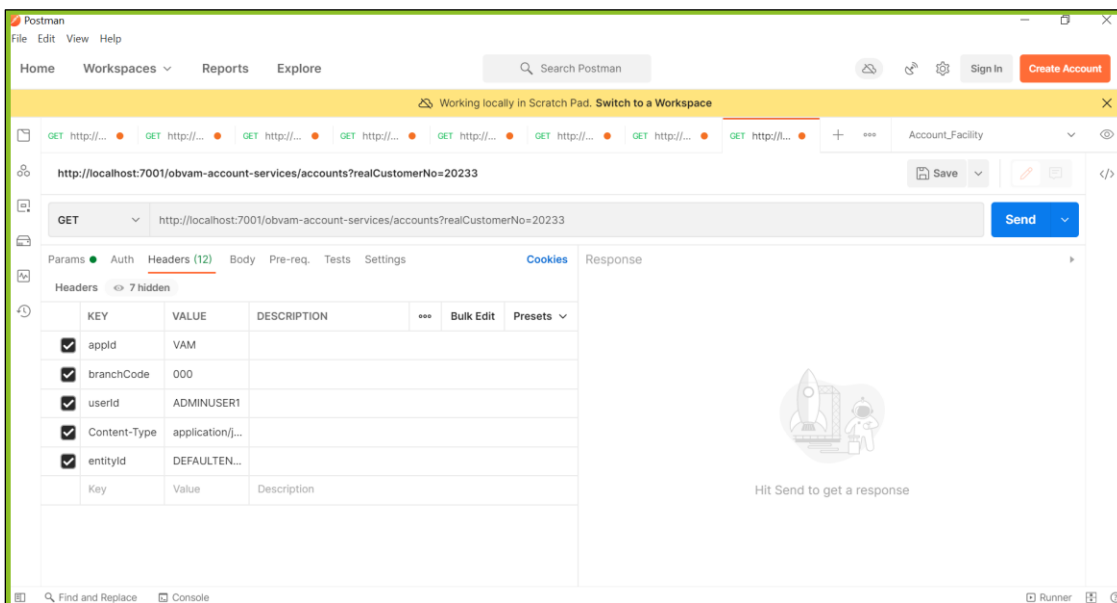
Postman
File Edit View Help

Home Workspaces Reports Explore

Search Postman

Sign In Create Account

Working locally in Scratch Pad. Switch to a Workspace

GET http://... GET http://... GET http://... GET http://... GET http://... GET http://... GET http://... GET http://l...

Account_Facility

http://localhost:7001/obvam-account-services/accounts?realCustomerNo=20233

Save

GET http://localhost:7001/obvam-account-services/accounts?realCustomerNo=20233

Send

Params Auth Headers (12) Body Pre-req. Tests Settings Cookies

Response

Headers 7 hidden

| | KEY | VALUE | DESCRIPTION | ooo | Bulk Edit | Presets |
|---|---|---|---|---|---|---|
| ☑ | appId | VAM | | | | |
| ☑ | branchCode | 000 | | | | |
| ☑ | userId | ADMINUSER1 | | | | |
| ☑ | Content-Type | application/j... | | | | |
| ☑ | entityId | DEFAULTEN... | | | | |
| | Key | Value | Description | | | |

Hit Send to get a response

Find and Replace Console

Runner